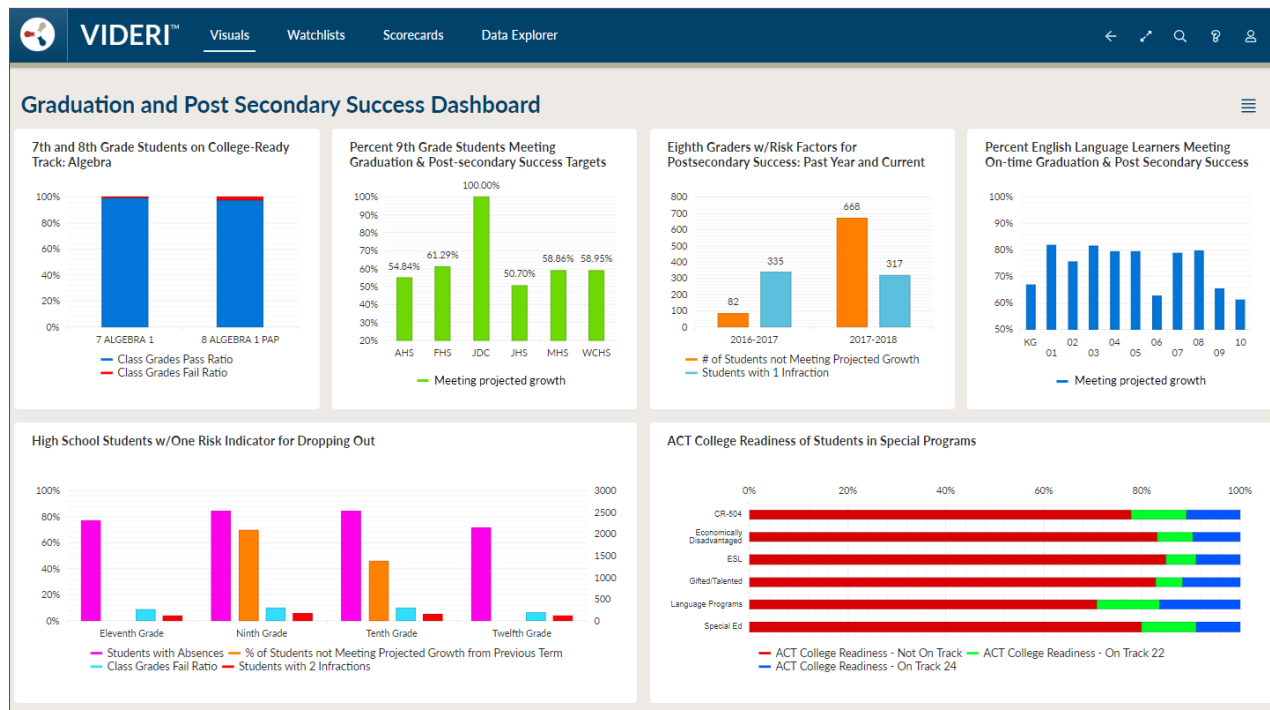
VIDERI™ Visuals Watchlists Scorecards Data Explorer

Graduation and Post Secondary Success Dashboard

7th and 8th Grade Students on College-Ready Track: Algebra

100%
80%
60%
40%
20%
0%

7 ALGEBRA 1
8 ALGEBRA 1 PAP

Class Grades Pass Ratio
Class Grades Fail Ratio

Percent 9th Grade Students Meeting Graduation & Post-secondary Success Targets

100%
90%
80%
70%
60%
50%
40%
30%
20%

54.84% 61.29% 100.00% 50.70% 58.86% 58.95%

AHS FHS JDC JHS MHS WCHS

Meeting projected growth

Eighth Graders w/Risk Factors for Postsecondary Success: Past Year and Current

800
700
600
500
400
300
200
100
0

82 335 668 317

2016-2017 2017-2018

# of Students not Meeting Projected Growth
Students with 1 Infraction

Percent English Language Learners Meeting On-time Graduation & Post Secondary Success

100%
90%
80%
70%
60%
50%

KG 01 02 03 04 05 06 07 08 09 10

Meeting projected growth

High School Students w/One Risk Indicator for Dropping Out

100%
80%
60%
40%
20%
0%

3000
2500
2000
1500
1000
500
0

Eleventh Grade Ninth Grade Tenth Grade Twelfth Grade

Students with Absences
% of Students not Meeting Projected Growth from Previous Term
Class Grades Fail Ratio
Students with 2 Infractions

ACT College Readiness of Students in Special Programs

0% 20% 40% 60% 80% 100%

CR-504
Economically Disadvantaged
ESL
Gifted/Talented
Language Programs
Special Ed

ACT College Readiness - Not On Track
ACT College Readiness - On Track 22
ACT College Readiness - On Track 24